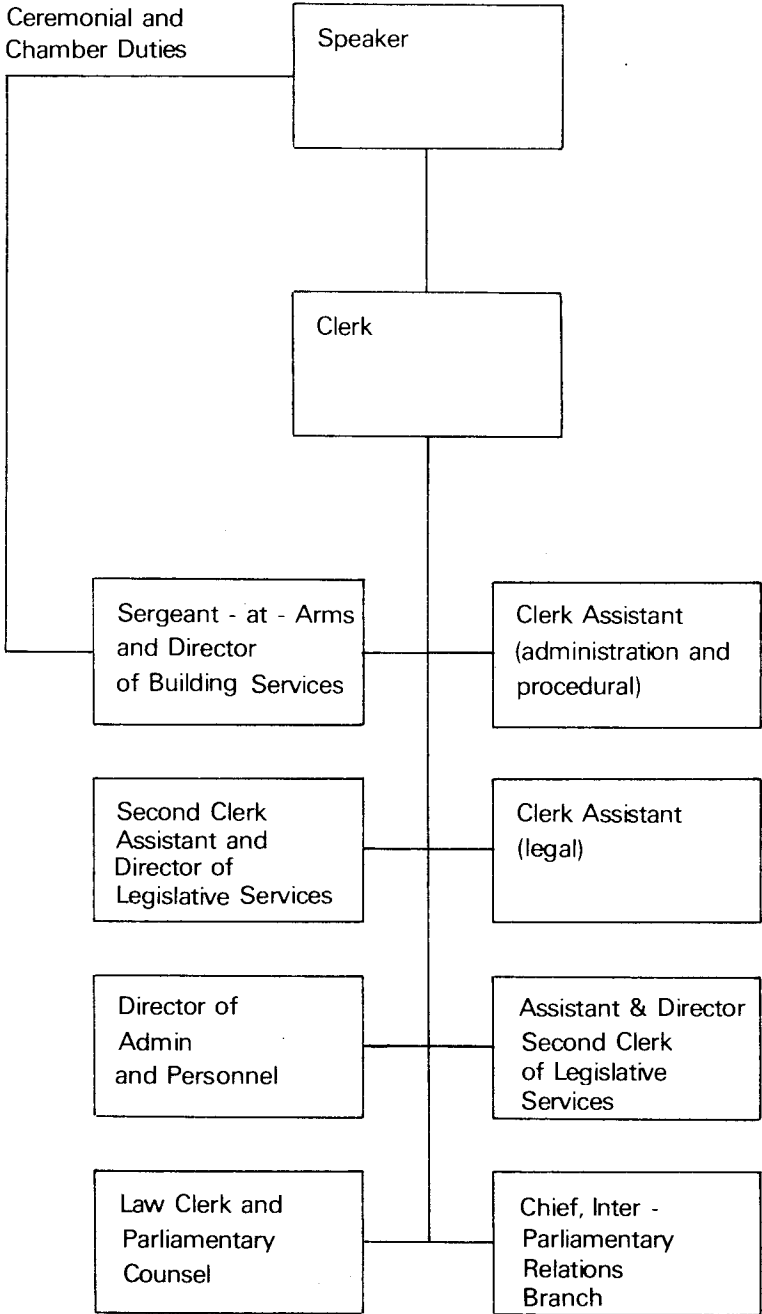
Ceremonial and Chamber Duties

Speaker

Clerk

Sergeant - at - Arms and Director of Building Services

Clerk Assistant (administration and procedural)

Second Clerk Assistant and Director of Legislative Services

Clerk Assistant (legal)

Director of Admin and Personnel

Assistant & Director Second Clerk of Legislative Services

Law Clerk and Parliamentary Counsel

Chief, Inter - Parliamentary Relations Branch